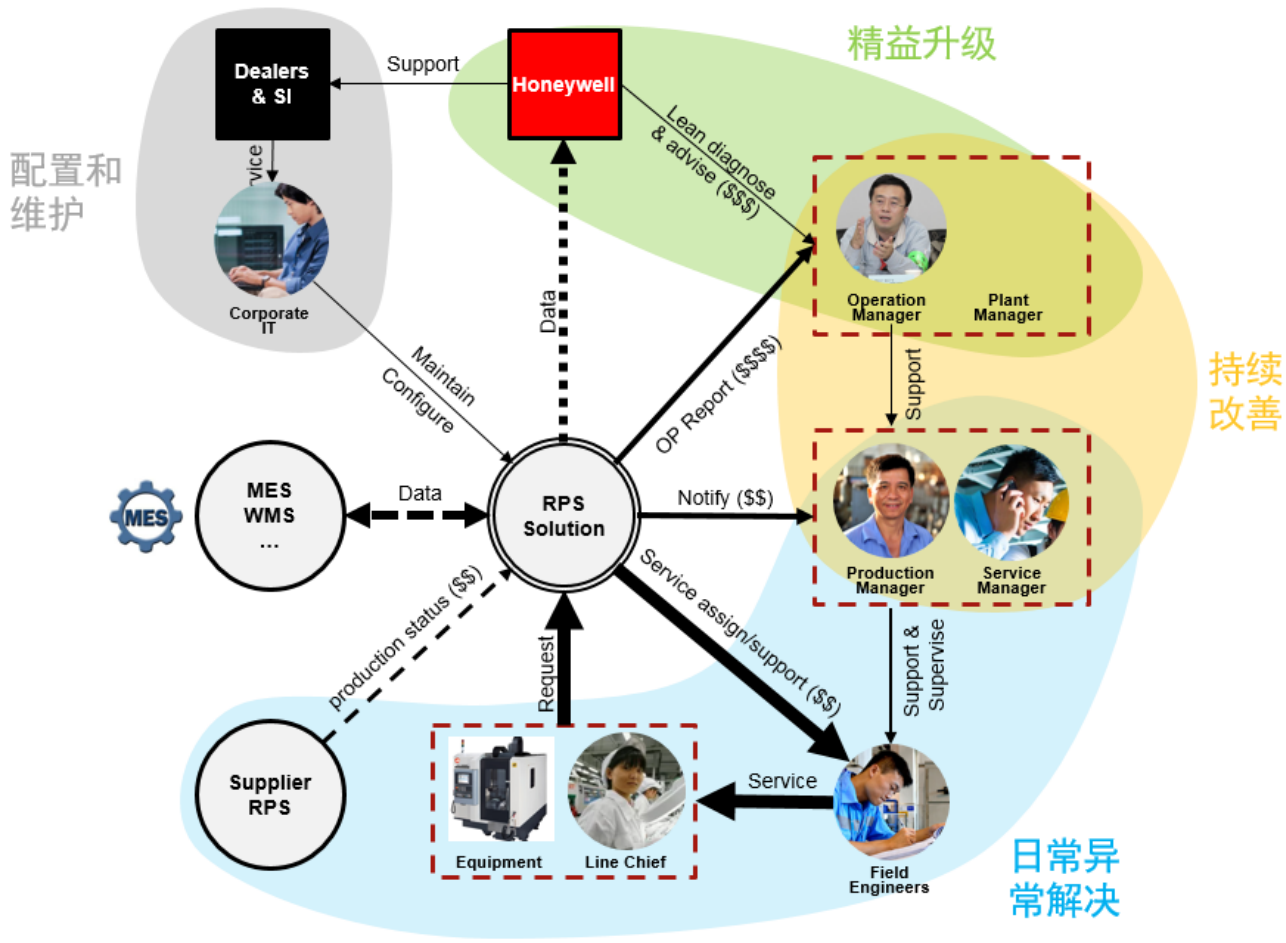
精益升级

Dealers & SI

Support

Honeywell

配置和维护

rvice

Lean diagnose & advise ($$$)

Corporate IT

Operation Manager

Plant Manager

Data

Maintain Configure

OP Report ($$$$)

Support

持续改善

MES

MES WMS …

Data

RPS Solution

Notify ($$)

Production Manager

Service Manager

production status ($$)

Service assign/support ($$)

Support & Supervise

Request

Supplier RPS

Service

Equipment

Line Chief

Field Engineers

日常异常解决